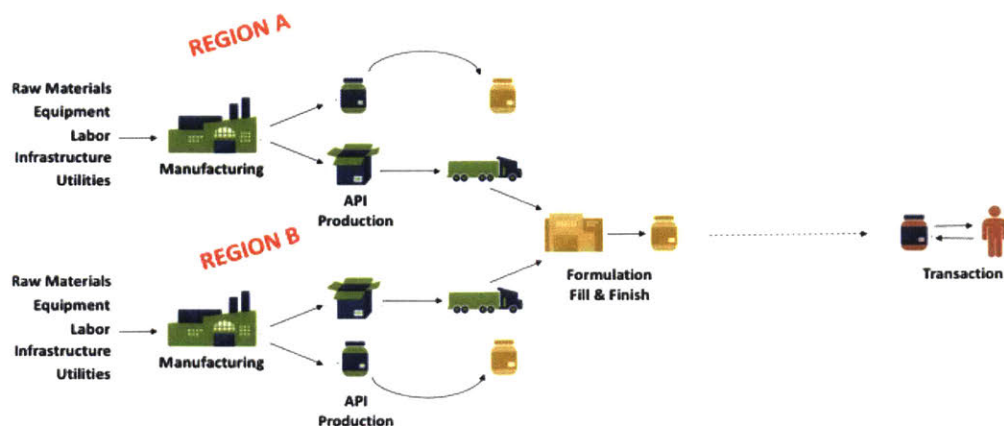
REGION A

Raw Materials
Equipment
Labor
Infrastructure
Utilities

Manufacturing

API
Production

REGION B

Raw Materials
Equipment
Labor
Infrastructure
Utilities

Manufacturing

API
Production

Formulation
Fill & Finish

Transaction